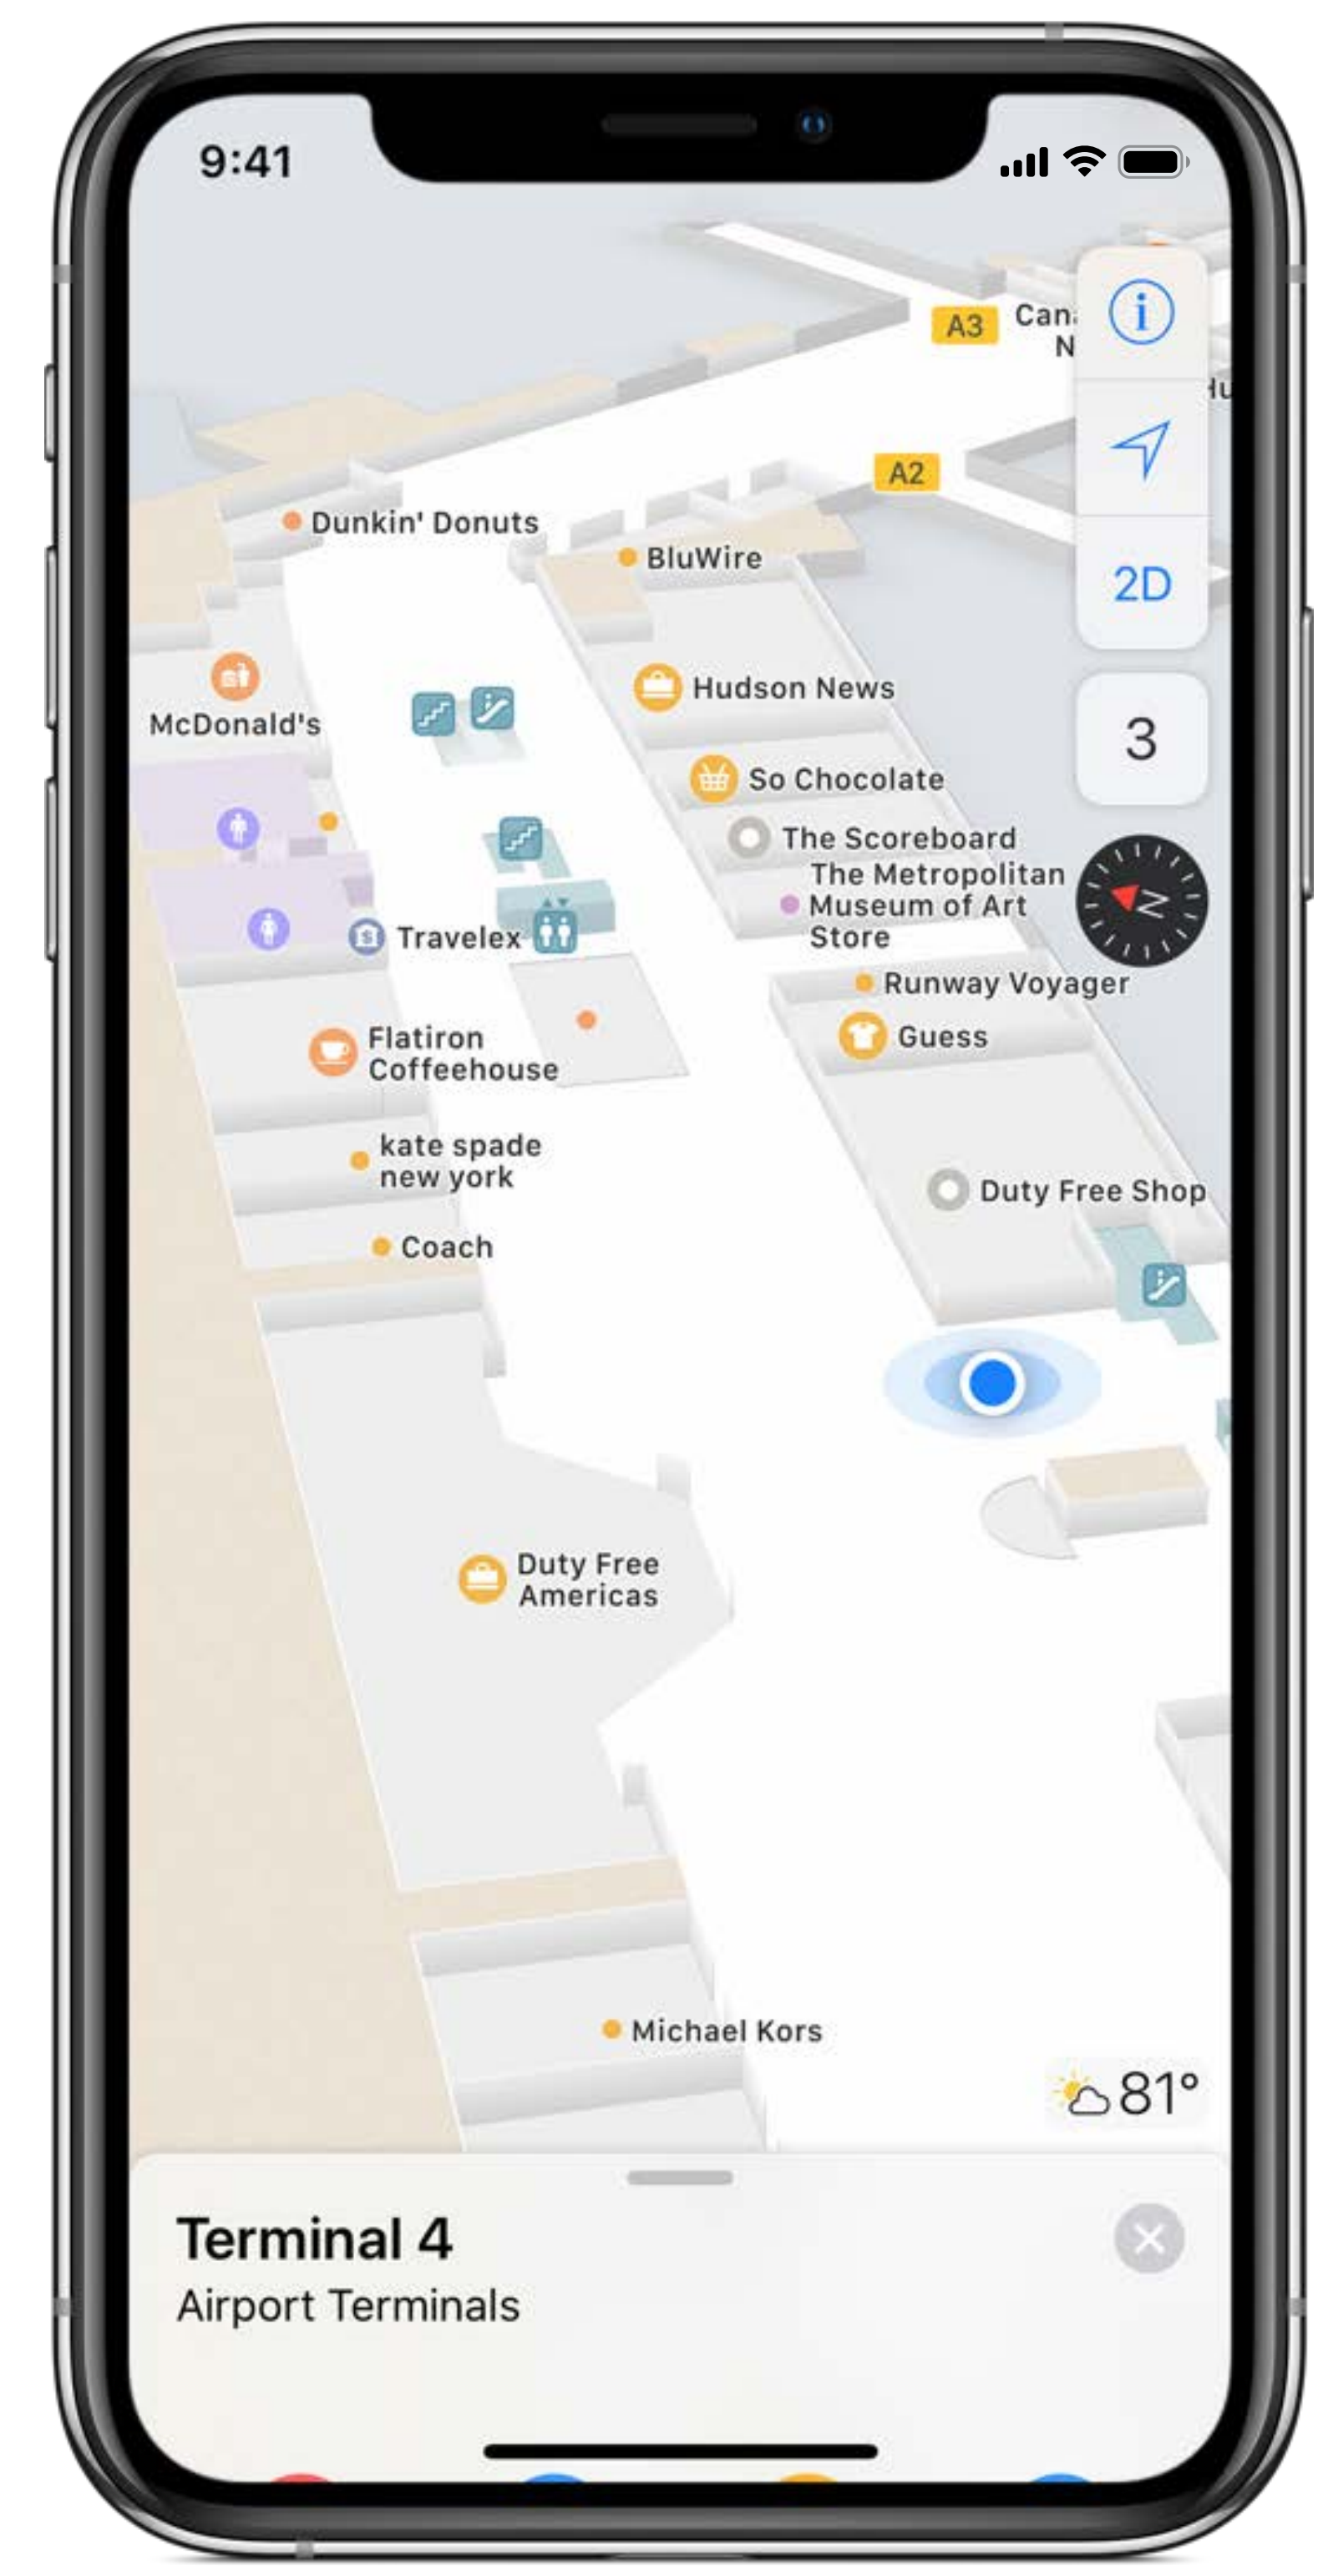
9:41

A3 Can N

A2

2D

3

Dunkin' Donuts

BluWire

McDonald's

Hudson News

So Chocolate

The Scoreboard

The Metropolitan Museum of Art Store

N

Travelex

Runway Voyager

Guess

Flatiron Coffeehouse

kate spade new york

Duty Free Shop

Coach

Duty Free Americas

Michael Kors

81°

Terminal 4

Airport Terminals